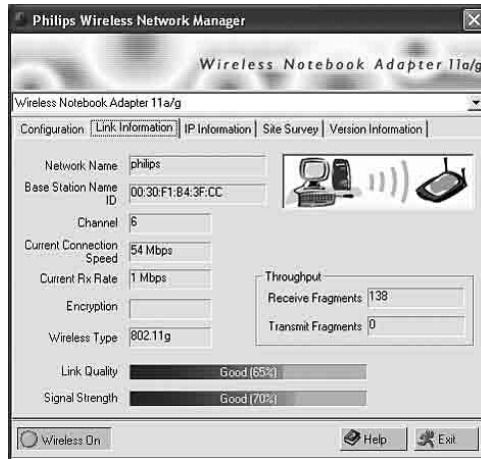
Philips Wireless Network Manager

Wireless Notebook Adapter 11a/g

Wireless Notebook Adapter 11a/g

Configuration | Link Information | IP Information | Site Survey | Version Information

Network Name philips

Base Station Name ID 00:30:F1:B4:3F:CC

Channel 6

Current Connection Speed 54 Mbps

Current Rx Rate 1 Mbps

Encryption

Wireless Type 802.11g

Throughput

Receive Fragments 138

Transmit Fragments 0

Link Quality Good (65%)

Signal Strength Good (70%)

Wireless On

Help

Exit